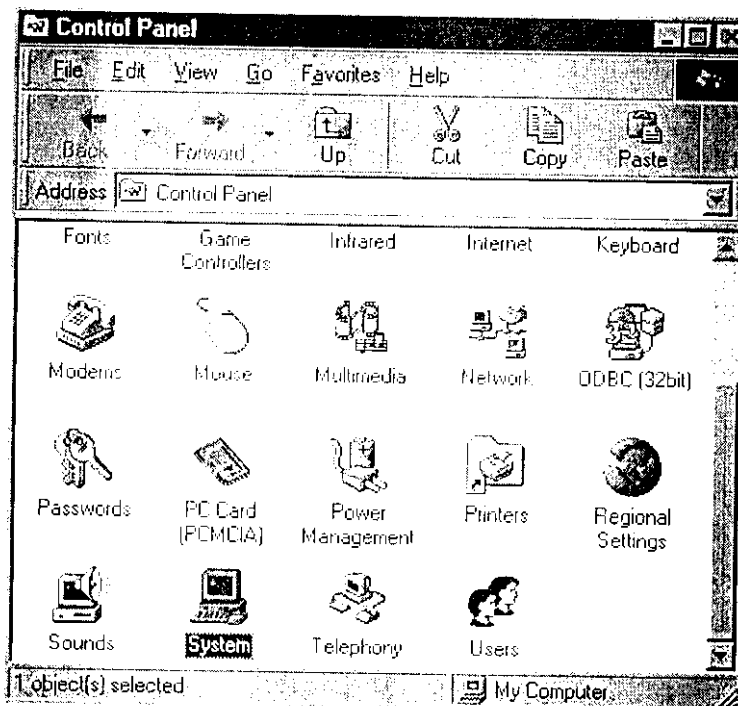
Control Panel

File Edit View Go Favorites Help

Back Forward Up Cut Copy Paste

Address Control Panel

Fonts Game Controllers Infrared Internet Keyboard

Modems Mouse Multimedia Network ODBC (32bit)

Passwords PC Card (PCMCIA) Power Management Printers Regional Settings

Sounds System Telephony Users

1 object(s) selected My Computer